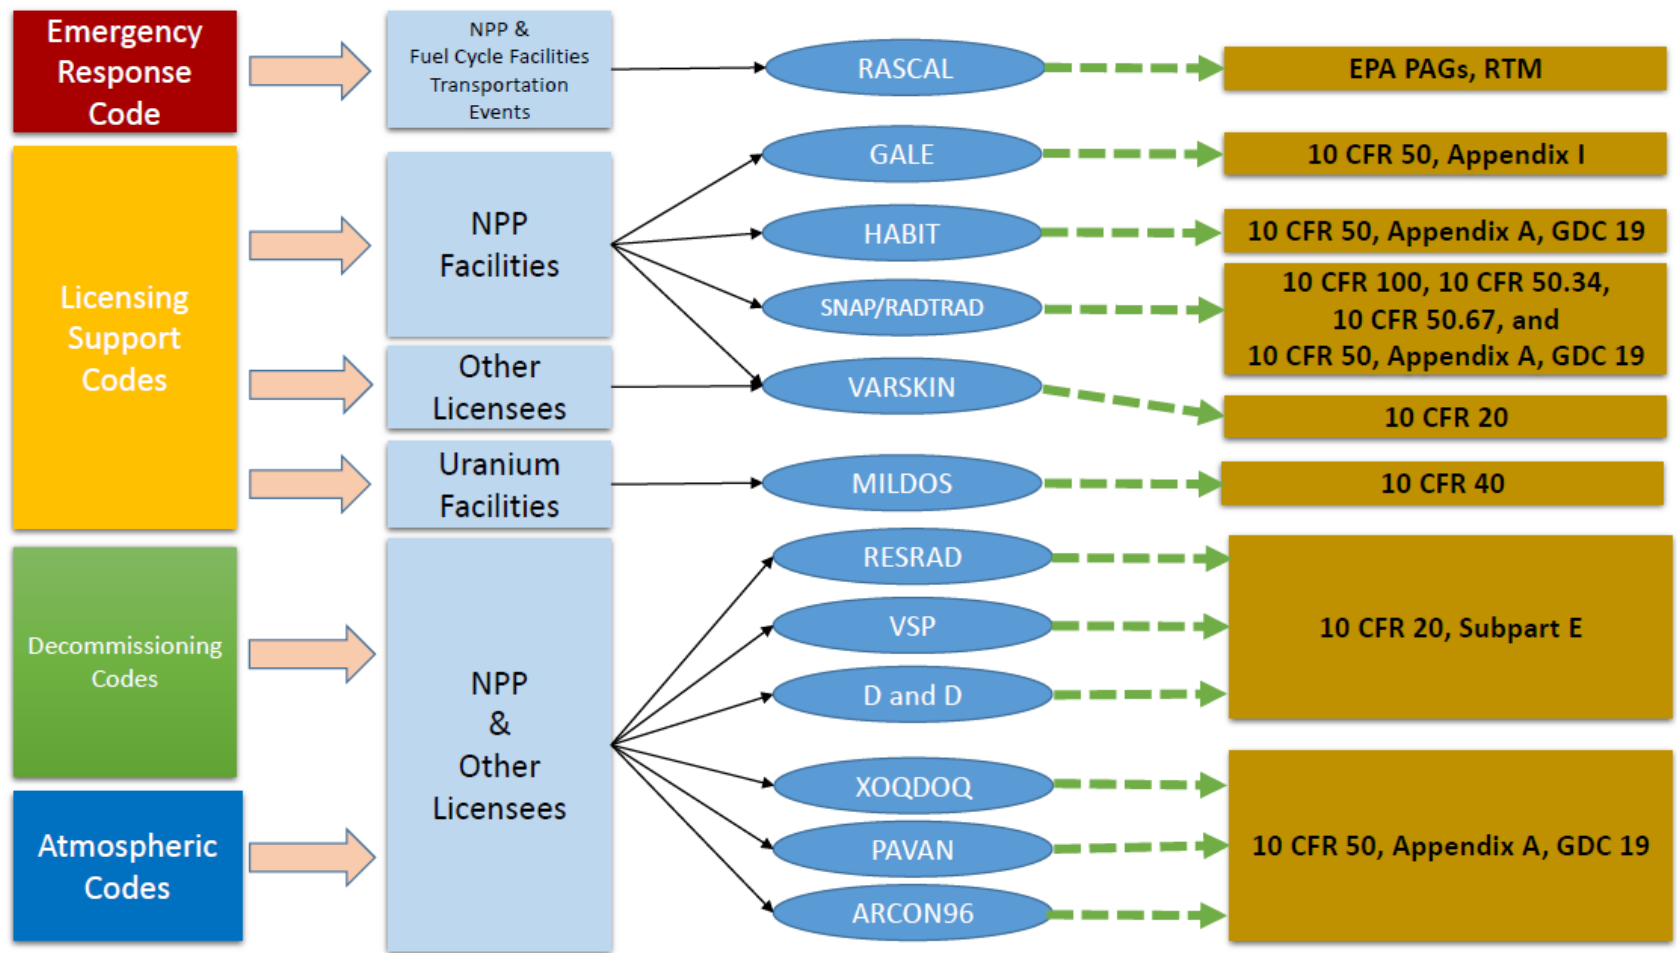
Emergency Response Code

NPP & Fuel Cycle Facilities Transportation Events

RASCAL

EPA PAGs, RTM

Licensing Support Codes

NPP Facilities

GALE

10 CFR 50, Appendix I

HABIT

10 CFR 50, Appendix A, GDC 19

SNAP/RADTRAD

10 CFR 100, 10 CFR 50.34, 10 CFR 50.67, and 10 CFR 50, Appendix A, GDC 19

Other Licensees

VARSKIN

10 CFR 20

Uranium Facilities

MILDOS

10 CFR 40

Decommissioning Codes

NPP & Other Licensees

RESRAD

VSP

D and D

10 CFR 20, Subpart E

Atmospheric Codes

XOQDOQ

PAVAN

ARCON96

10 CFR 50, Appendix A, GDC 19